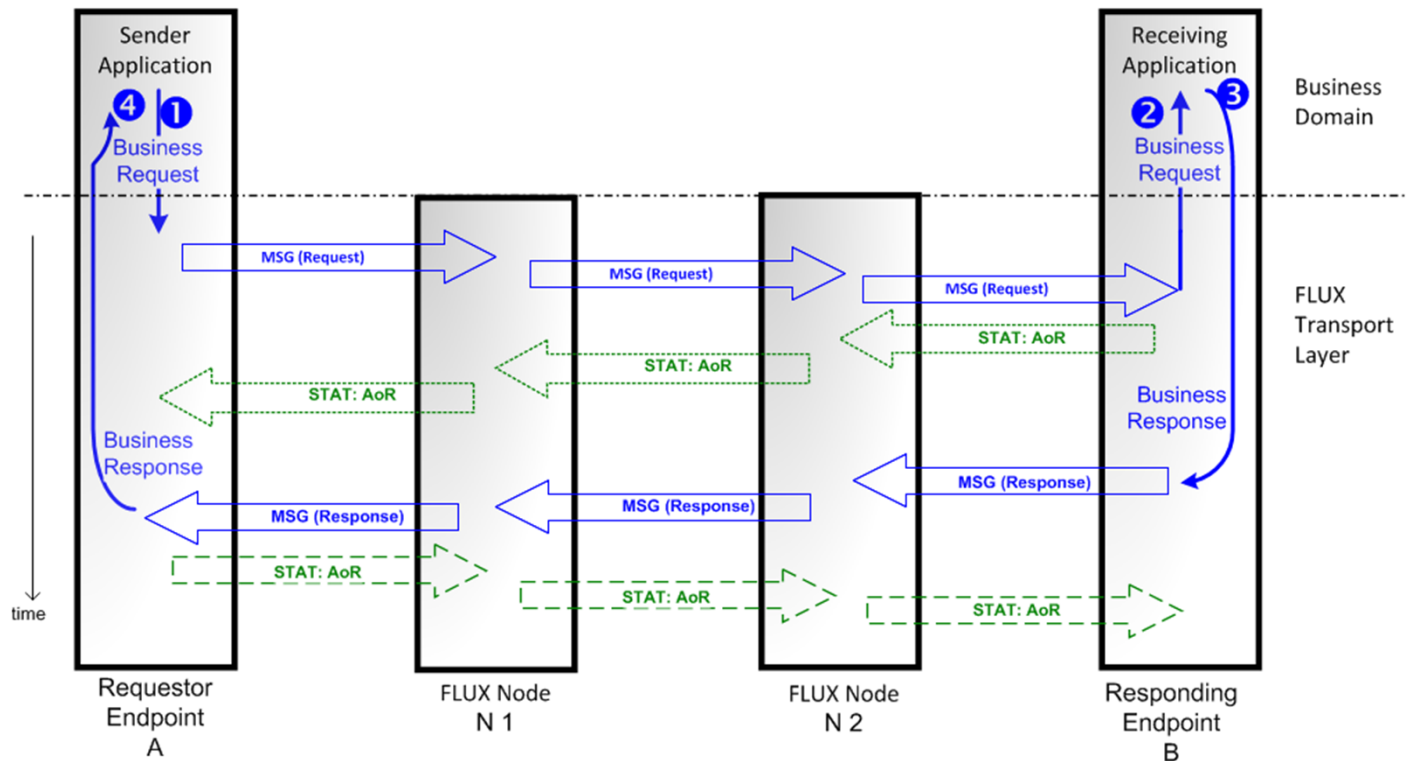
Sender Application

4 1

Business Request

Receiving Application

2 3

Business Request

Business Domain

MSG (Request)

MSG (Request)

MSG (Request)

FLUX Transport Layer

STAT: AoR

STAT: AoR

STAT: AoR

Business Response

Business Response

MSG (Response)

MSG (Response)

MSG (Response)

STAT: AoR

STAT: AoR

STAT: AoR

time

Requestor Endpoint A

FLUX Node N 1

FLUX Node N 2

Responding Endpoint B